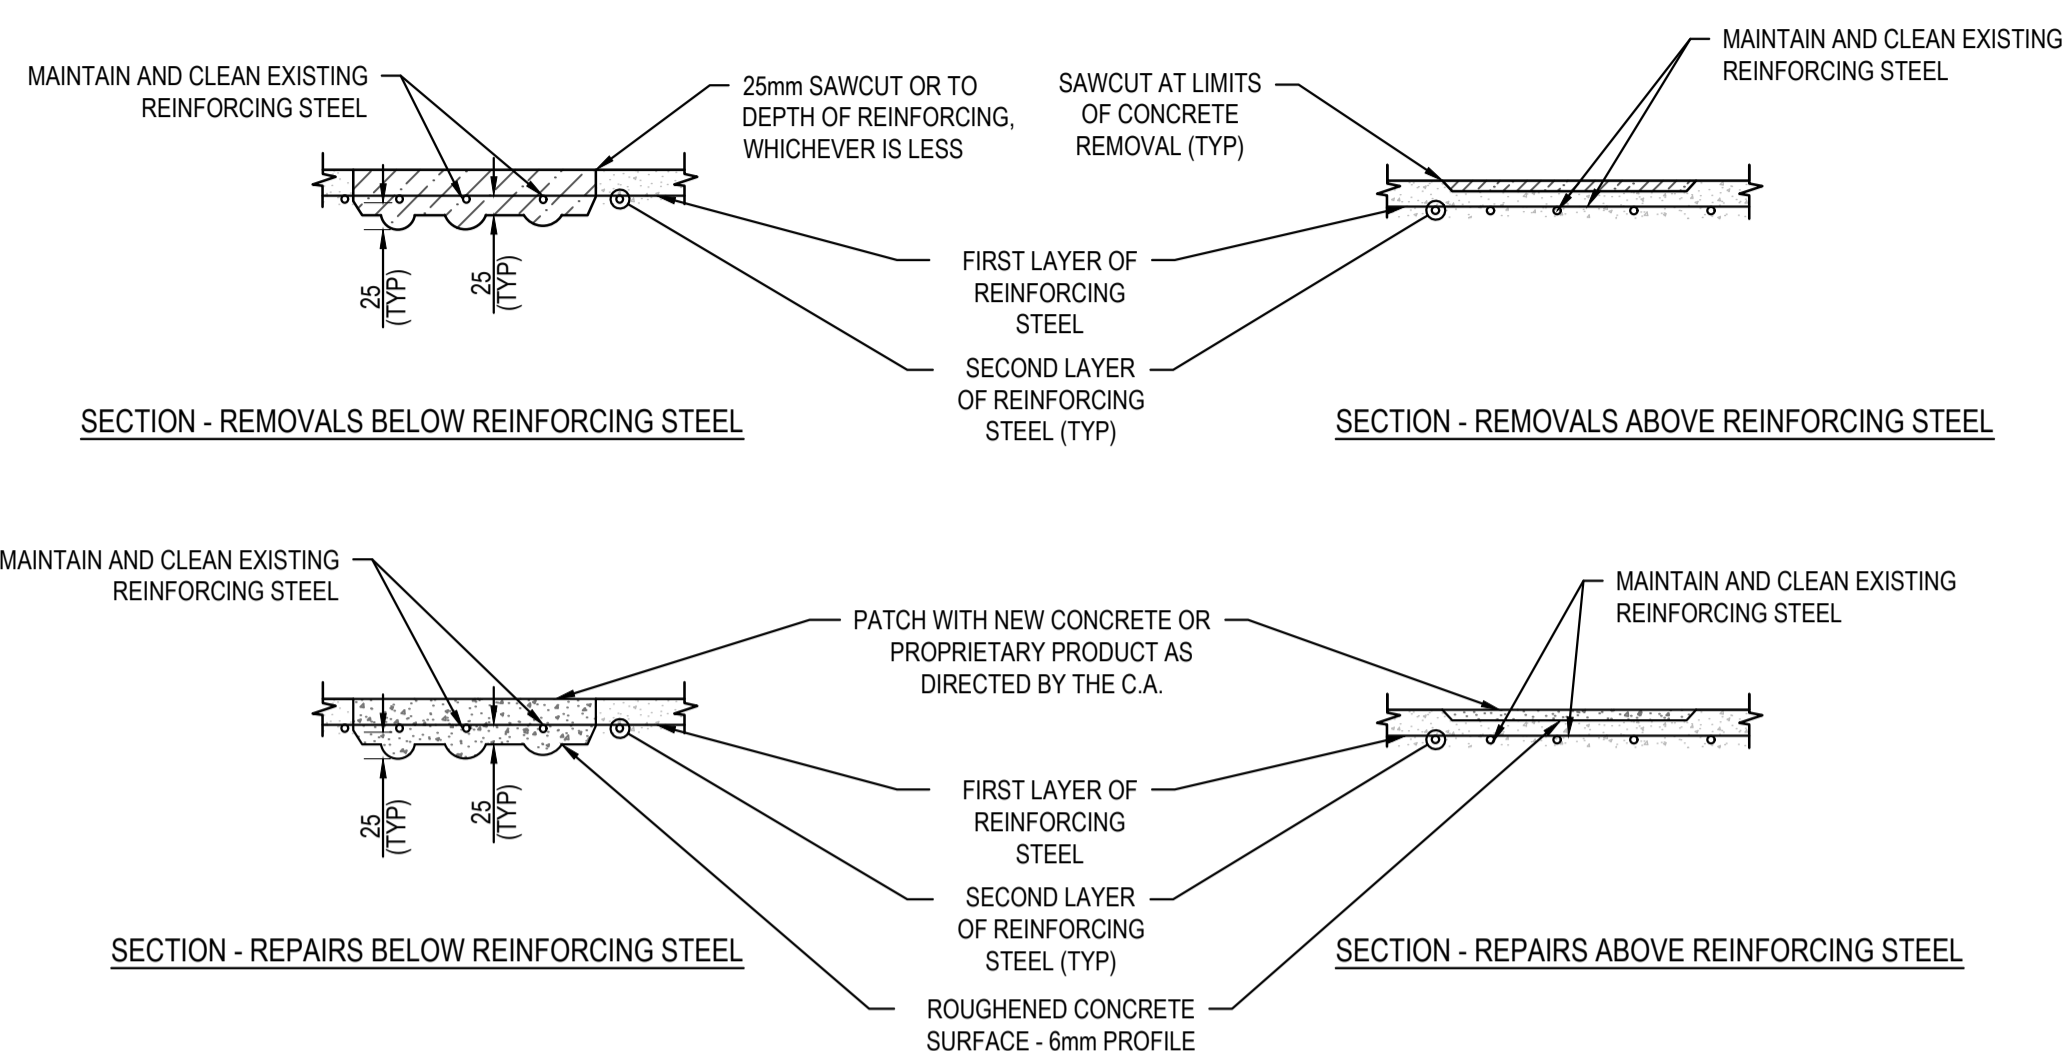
MAINTAIN AND CLEAN EXISTING REINFORCING STEEL

25mm SAWCUT OR TO DEPTH OF REINFORCING, WHICHEVER IS LESS

SAWCUT AT LIMITS OF CONCRETE REMOVAL (TYP)

MAINTAIN AND CLEAN EXISTING REINFORCING STEEL

25 (TYP)

25 (TYP)

FIRST LAYER OF REINFORCING STEEL

SECOND LAYER OF REINFORCING STEEL (TYP)

SECTION - REMOVALS BELOW REINFORCING STEEL

SECTION - REMOVALS ABOVE REINFORCING STEEL

MAINTAIN AND CLEAN EXISTING REINFORCING STEEL

PATCH WITH NEW CONCRETE OR PROPRIETARY PRODUCT AS DIRECTED BY THE C.A.

MAINTAIN AND CLEAN EXISTING REINFORCING STEEL

25 (TYP)

25 (TYP)

FIRST LAYER OF REINFORCING STEEL

SECOND LAYER OF REINFORCING STEEL (TYP)

SECTION - REPAIRS BELOW REINFORCING STEEL

SECTION - REPAIRS ABOVE REINFORCING STEEL

ROUGHENED CONCRETE SURFACE - 6mm PROFILE